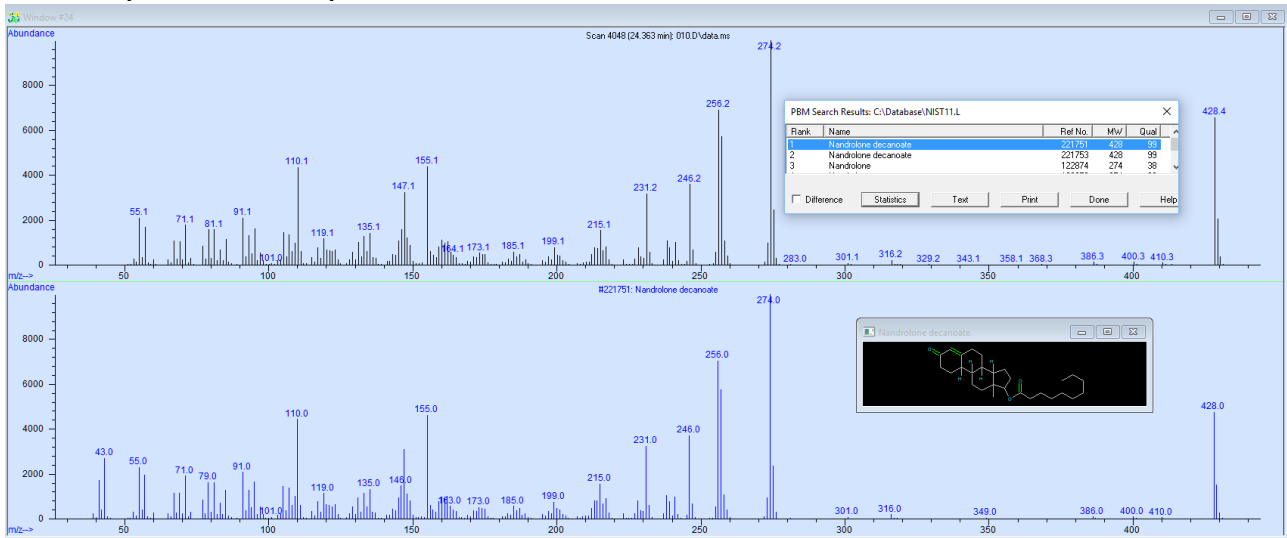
Window #24

Abundance

Scan 4048 (24.363 min): 010.D\data.ms

8000
6000
4000
2000
0

274.2
256.2
428.4
110.1
155.1
147.1
231.2
246.2
55.1
71.1
81.1
91.1
119.1
135.1
215.1
101.0
164.1
173.1
185.1
199.1
283.0
301.1
316.2
329.2
343.1
358.1
368.3
386.3
400.3
410.3

m/z-->
50
100
150
200
250
300
350
400

PBM Search Results: C:\Database\NIST11.L

| Rank | Name | Ref No. | MW | Qual |
|---|---|---|---|---|
| 1 | Nandrolone decanoate | 221751 | 428 | 99 |
| 2 | Nandrolone decanoate | 221753 | 428 | 99 |
| 3 | Nandrolone | 122874 | 274 | 38 |

Difference
Statistics
Text
Print
Done
Help

Abundance

#221751: Nandrolone decanoate

8000
6000
4000
2000
0

274.0
256.0
428.0
110.0
155.0
231.0
246.0
43.0
55.0
71.0
79.0
91.0
119.0
135.0
146.0
215.0
101.0
163.0
173.0
185.0
199.0
301.0
316.0
349.0
386.0
400.0
410.0

Nandrolone decanoate

m/z-->
50
100
150
200
250
300
350
400